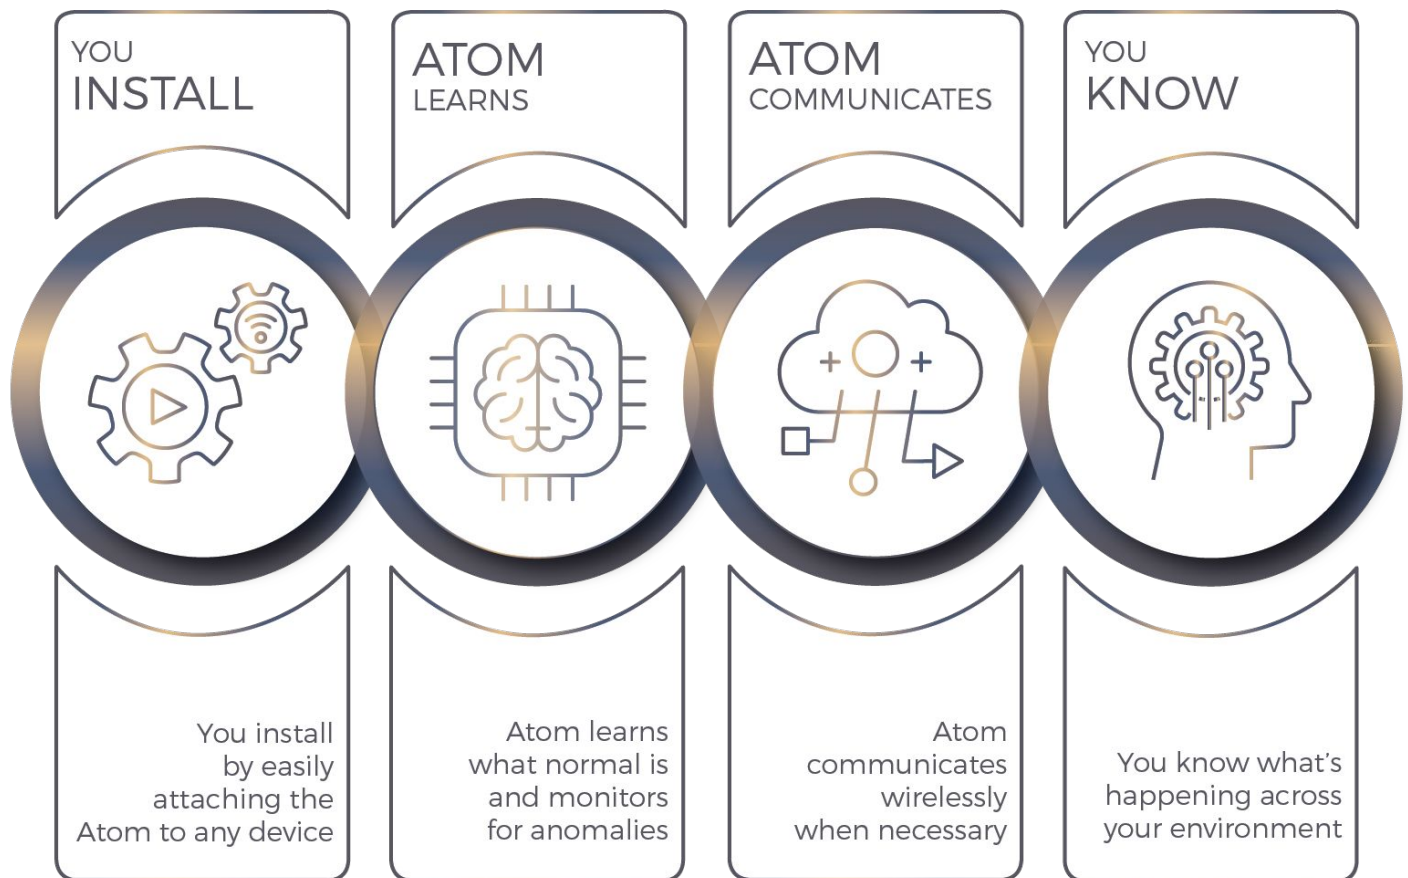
YOU
INSTALL

ATOM
LEARNS

ATOM
COMMUNICATES

YOU
KNOW

You install by easily attaching the Atom to any device

Atom learns what normal is and monitors for anomalies

Atom communicates wirelessly when necessary

You know what's happening across your environment